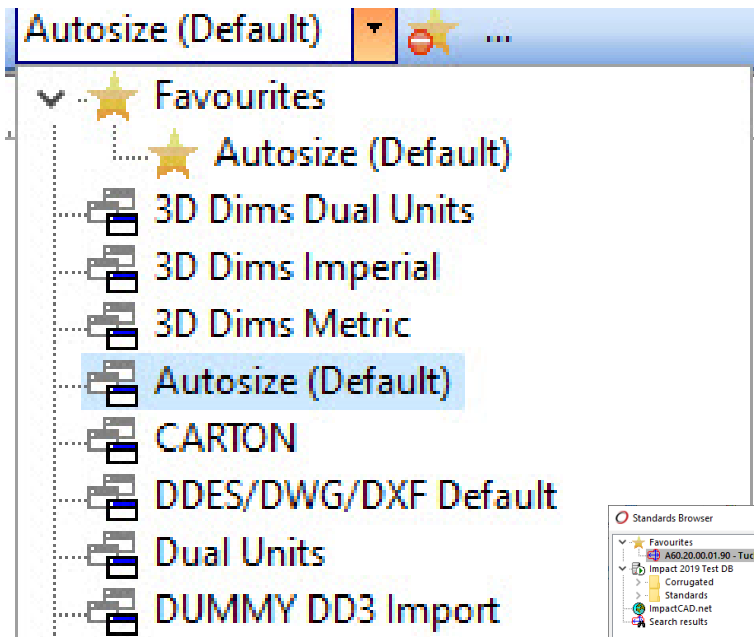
Autosize (Default) ...

Favourites
Autosize (Default)
3D Dims Dual Units
3D Dims Imperial
3D Dims Metric
Autosize (Default)
CARTON
DDES/DWG/DXF Default
Dual Units
DUMMY DD3 Import

Standards Browser
Favourites
A60.20.00.01.90 - Tuc
Impact 2019 Test DB
Corrugated
Standards
ImpactCAD.net
Search results